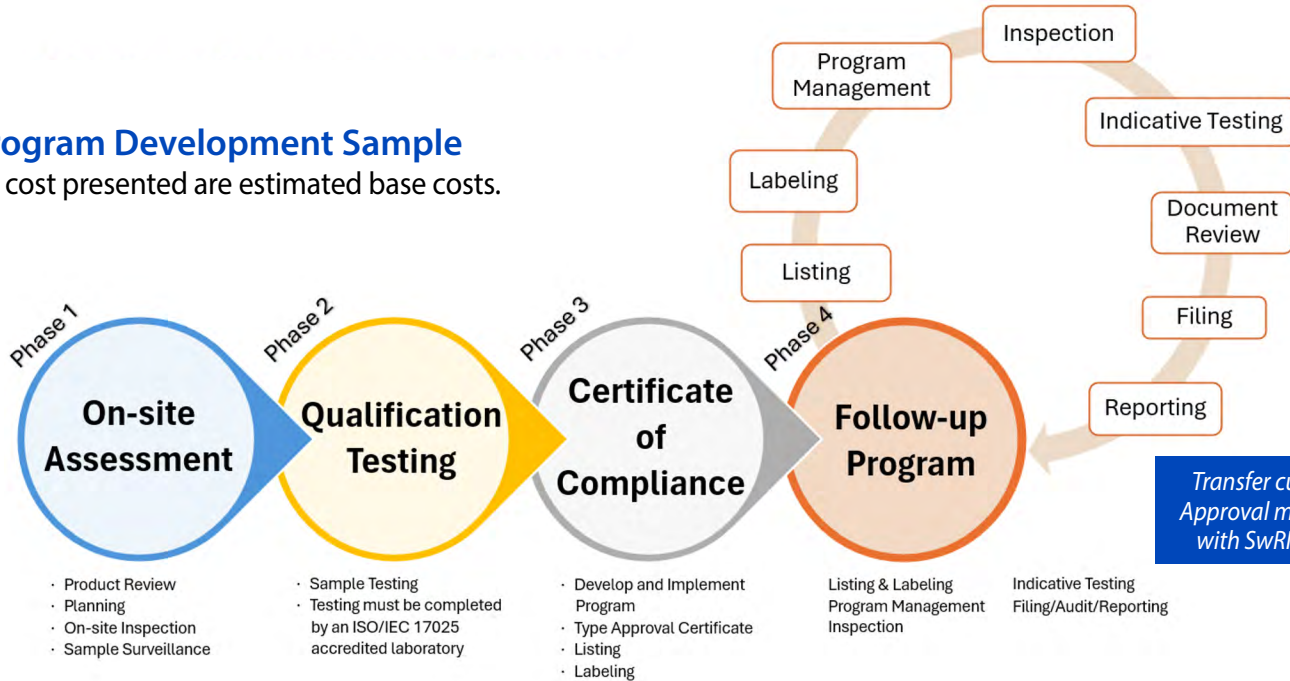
ogram Development Sample
cost presented are estimated base costs.

Inspection

Program Management

Indicative Testing

Labeling

Document Review

Listing

Filing

Reporting

Phase 1
On-site Assessment

Phase 2
Qualification Testing

Phase 3
Certificate of Compliance

Phase 4
Follow-up Program

Transfer cu
Approval m
with SwRI

· Product Review
· Planning
· On-site Inspection
· Sample Surveillance

· Sample Testing
· Testing must be completed by an ISO/IEC 17025 accredited laboratory

· Develop and Implement Program
· Type Approval Certificate
· Listing
· Labeling

Listing & Labeling
Program Management
Inspection

Indicative Testing
Filing/Audit/Reporting